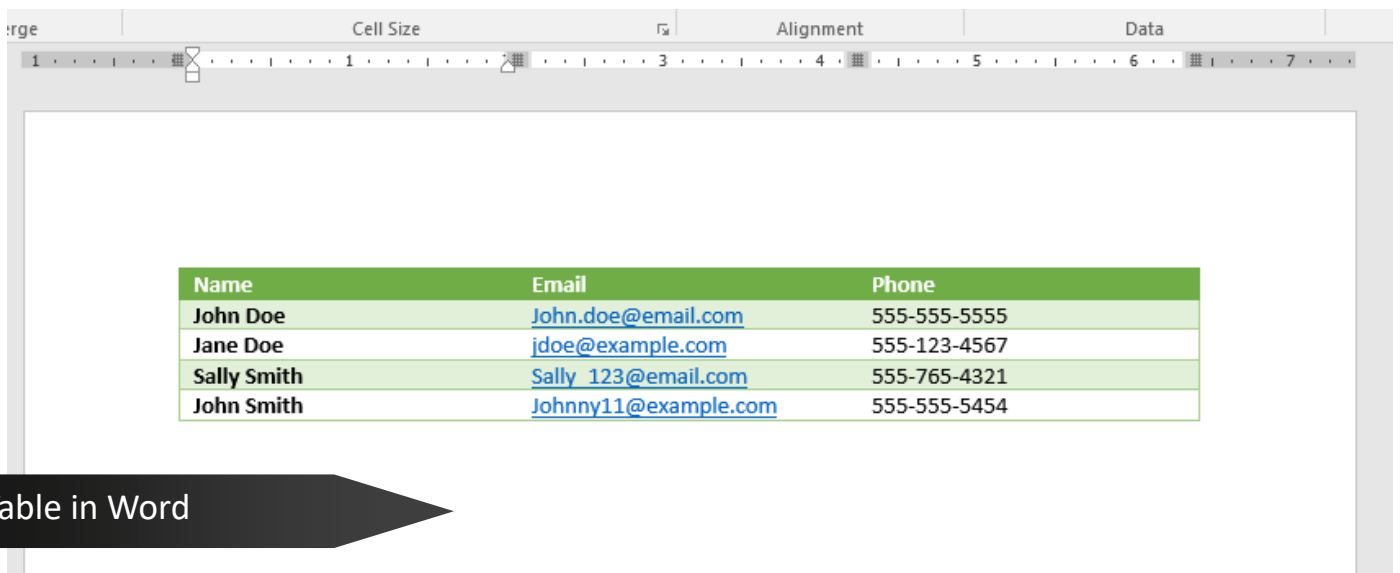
erge | Cell Size | Alignment | Data

1 · · · 1 · · · 3 · · · 4 · · · 5 · · · 6 · · · 7

| Name | Email | Phone |
|---|---|---|
| John Doe | John.doe@email.com | 555-555-5555 |
| Jane Doe | jdoe@example.com | 555-123-4567 |
| Sally Smith | Sally_123@email.com | 555-765-4321 |
| John Smith | Johnny11@example.com | 555-555-5454 |

able in Word